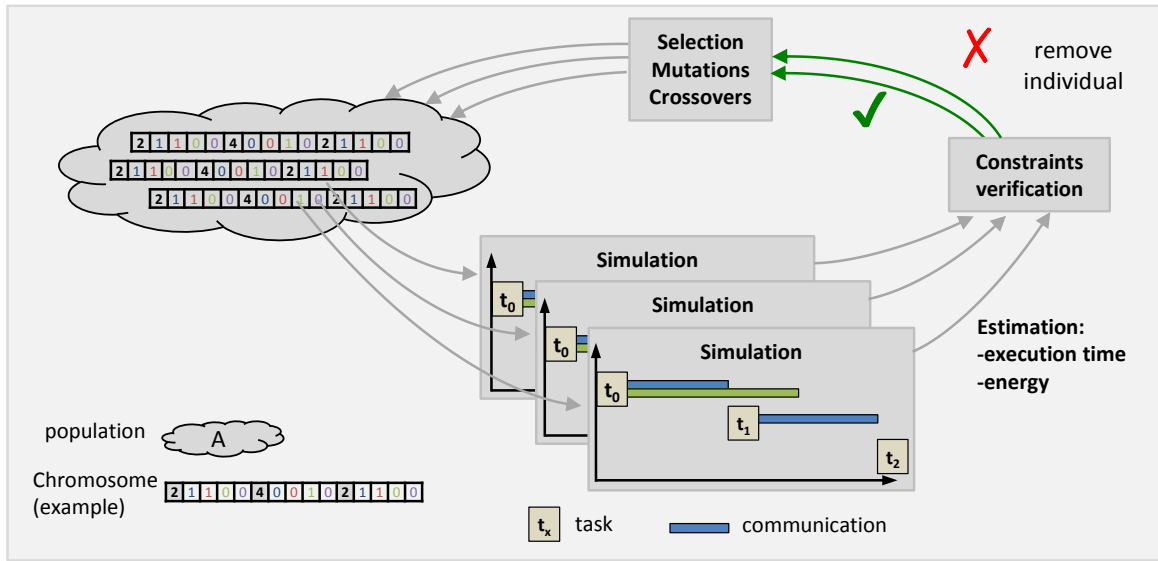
Selection
Mutations
Crossovers

remove individual

Constraints verification

2 1 1 0 0 4 0 0 1 0 2 1 1 0 0
2 1 1 0 0 4 0 0 1 0 2 1 1 0 0
2 1 1 0 0 4 0 0 1 0 2 1 1 0 0

Simulation
$t_0$

Simulation
$t_0$

Simulation
$t_0$
$t_1$
$t_2$

Estimation:
-execution time
-energy

population
A

Chromosome (example)
2 1 1 0 0 4 0 0 1 0 2 1 1 0 0

$t_x$ task

communication